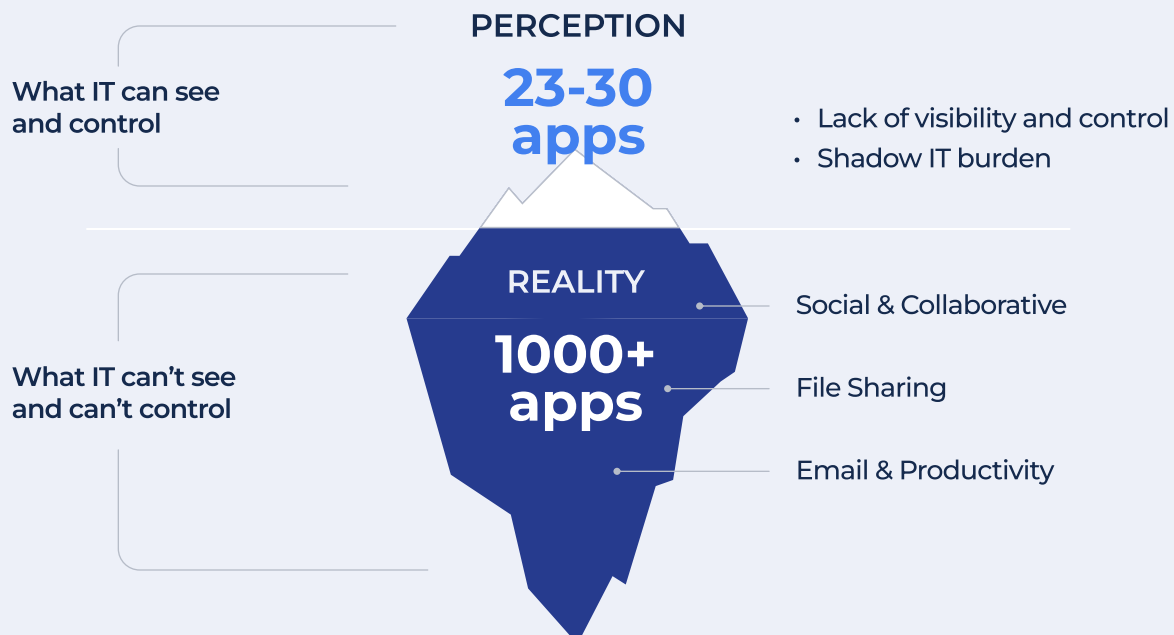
PERCEPTION

What IT can see and control

23-30 apps

• Lack of visibility and control
• Shadow IT burden

REALITY

What IT can't see and can't control

1000+ apps

Social & Collaborative

File Sharing

Email & Productivity